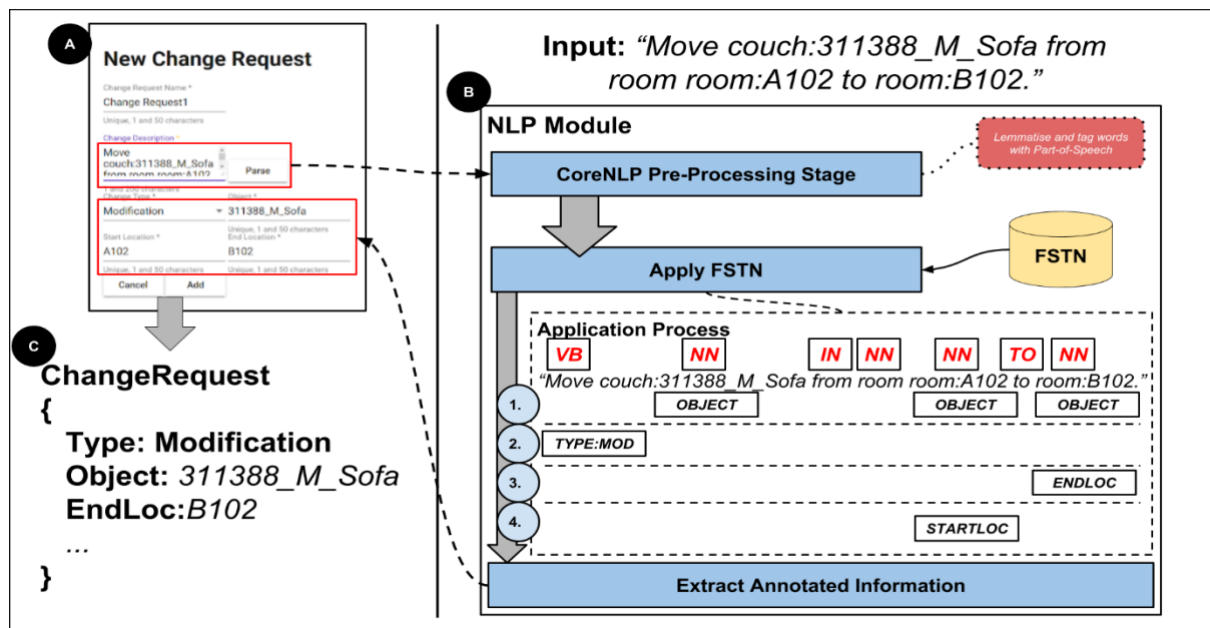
A

New Change Request

Change Request Name *
Change Request1
Unique, 1 and 50 characters

Change Description *
Move couch:311388_M_Sofa from room room:A102

Parse

1 and 200 characters
Change Type *
Modification
Object *
311388_M_Sofa
Unique, 1 and 50 characters
Start Location *
A102
End Location *
B102
Unique, 1 and 50 characters
Unique, 1 and 50 characters

Cancel
Add

C

ChangeRequest
{
Type: Modification
Object: 311388_M_Sofa
EndLoc:B102
...
}

Input: "Move couch:311388_M_Sofa from room room:A102 to room:B102."

B

NLP Module

Lemmatise and tag words with Part-of-Speech

CoreNLP Pre-Processing Stage

FSTN

Apply FSTN

Application Process

VB NN IN NN NN TO NN

"Move couch:311388_M_Sofa from room room:A102 to room:B102."

1. OBJECT OBJECT OBJECT

2. TYPE:MOD

3. ENDLOC

4. STARTLOC

Extract Annotated Information